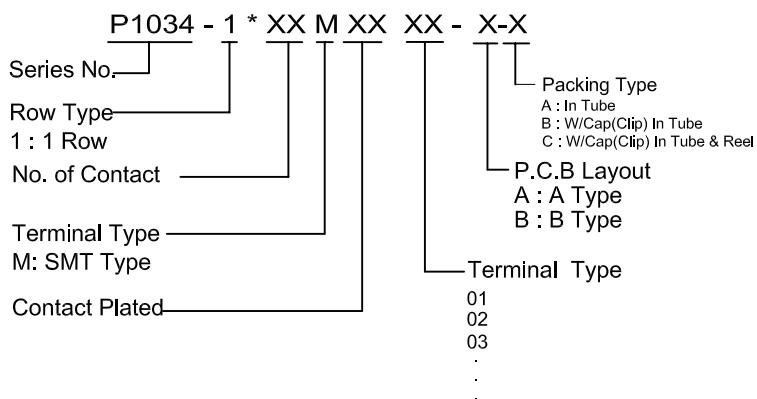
P1034 - 1 * XX M XX XX - X-X

Series No.

Row Type
1 : 1 Row

No. of Contact

Terminal Type
M: SMT Type

Contact Plated

Packing Type
A : In Tube
B : W/Cap(Clip) In Tube
C : W/Cap(Clip) In Tube & Reel

P.C.B Layout
A : A Type
B : B Type

Terminal Type
01
02
03
.
.
.